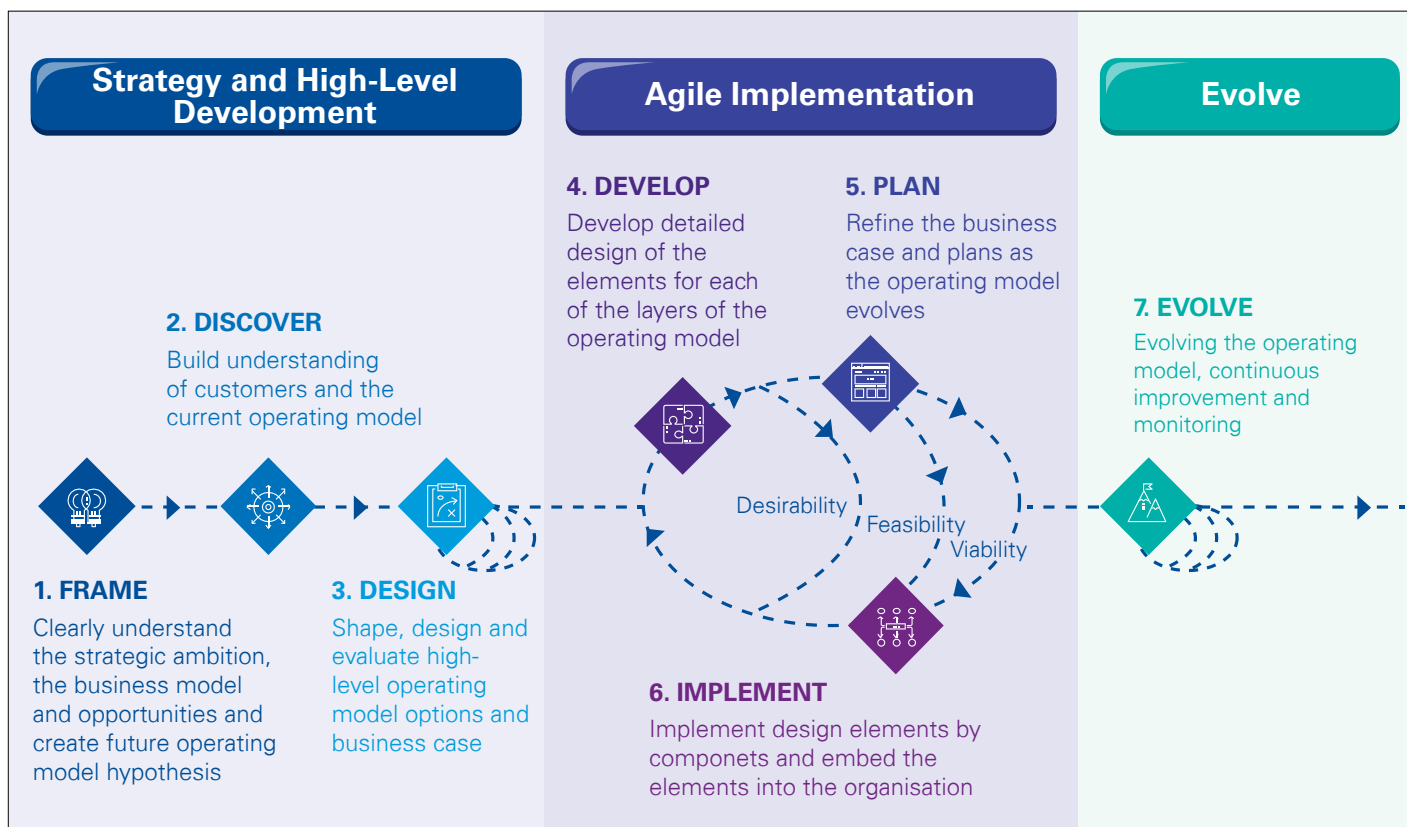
Strategy and High-Level Development

Agile Implementation

Evolve

2. DISCOVER
Build understanding of customers and the current operating model

4. DEVELOP
Develop detailed design of the elements for each of the layers of the operating model

5. PLAN
Refine the business case and plans as the operating model evolves

7. EVOLVE
Evolving the operating model, continuous improvement and monitoring

Desirability

Feasibility

Viability

1. FRAME
Clearly understand the strategic ambition, the business model and opportunities and create future operating model hypothesis

3. DESIGN
Shape, design and evaluate high-level operating model options and business case

6. IMPLEMENT
Implement design elements by componets and embed the elements into the organisation